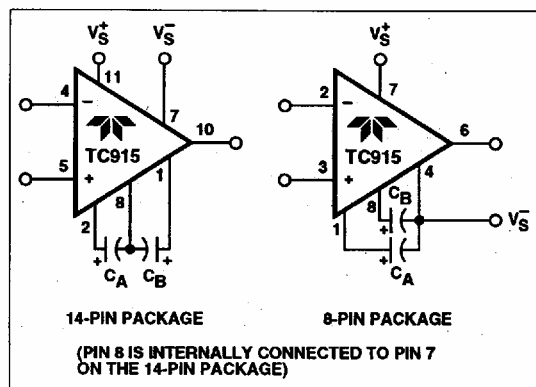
$V_S^+$
$V_S^-$
11
4
−
7
10
TC915
5
+
1
2
8
+
+
$C_A$
$C_B$

$V_S^+$
7
2
−
6
TC915
3
+
$C_B$
8
4
+
1
+
$V_S^-$
$C_A$

14-PIN PACKAGE

8-PIN PACKAGE

(PIN 8 IS INTERNALLY CONNECTED TO PIN 7 ON THE 14-PIN PACKAGE)